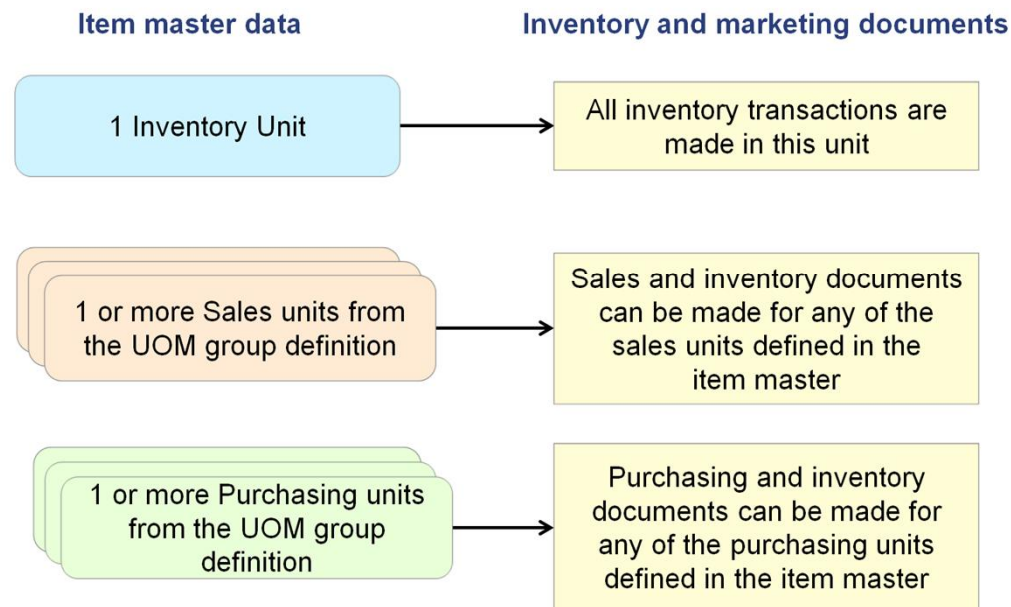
Item master data

Inventory and marketing documents

1 Inventory Unit

All inventory transactions are made in this unit

1 or more Sales units from the UOM group definition

Sales and inventory documents can be made for any of the sales units defined in the item master

1 or more Purchasing units from the UOM group definition

Purchasing and inventory documents can be made for any of the purchasing units defined in the item master